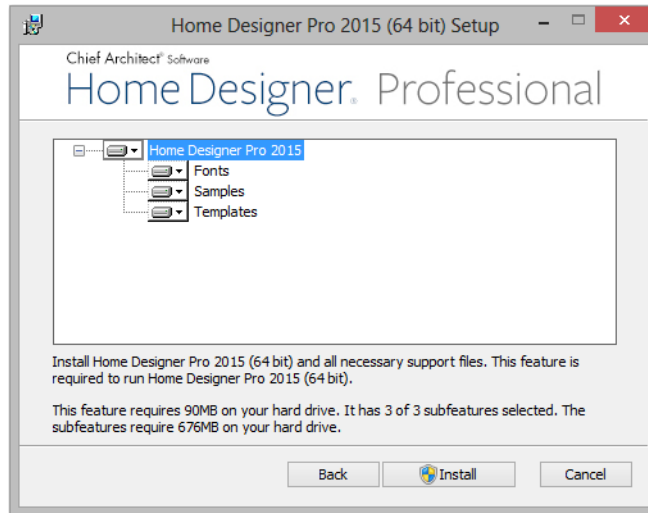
Home Designer Pro 2015 (64 bit) Setup

Chief Architect® Software
Home Designer. Professional

Home Designer Pro 2015
Fonts
Samples
Templates

Install Home Designer Pro 2015 (64 bit) and all necessary support files. This feature is required to run Home Designer Pro 2015 (64 bit).

This feature requires 90MB on your hard drive. It has 3 of 3 subfeatures selected. The subfeatures require 676MB on your hard drive.

Back
Install
Cancel